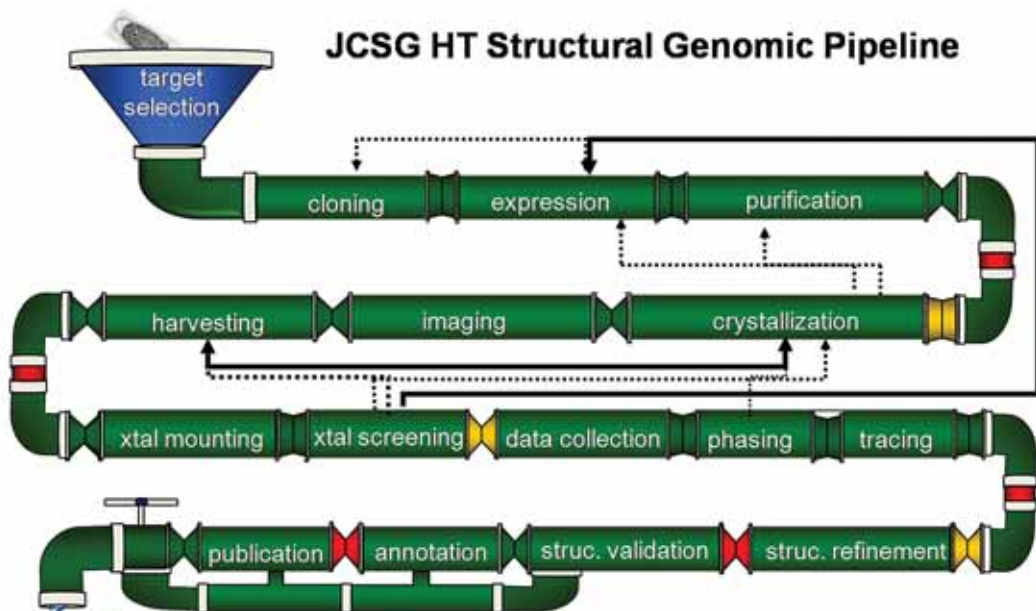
JCSG HT Structural Genomic Pipeline

target selection

cloning

expression

purification

harvesting

imaging

crystallization

xtal mounting

xtal screening

data collection

phasing

tracing

publication

annotation

struc. validation

struc. refinement